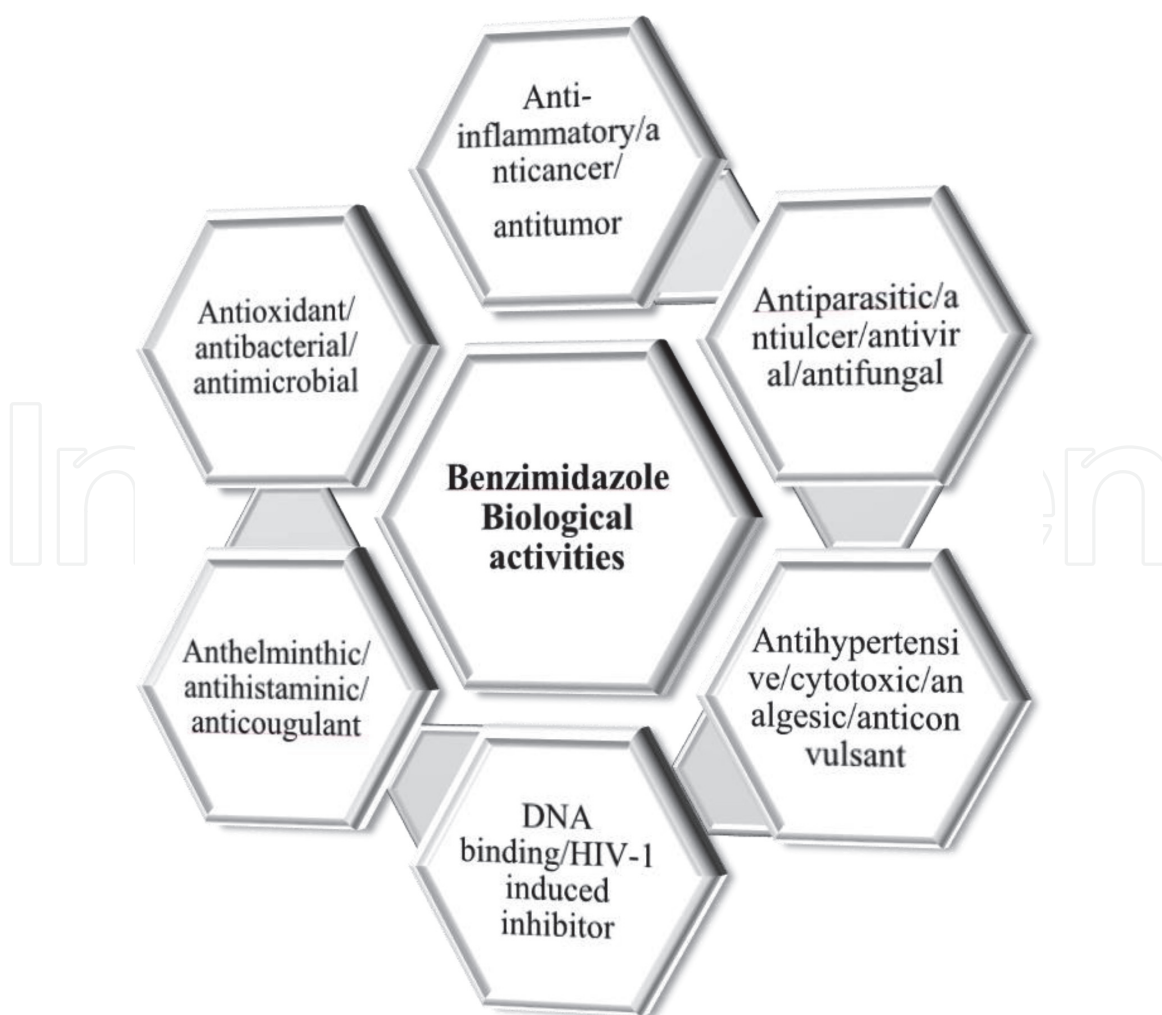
Anti-inflammatory/anticancer/

antitumor

Antioxidant/antibacterial/antimicrobial

Antiparasitic/antiulcer/antiviral/antifungal

**Benzimidazole Biological activities**

Anthelminthic/antihistaminic/anticougulant

Antihypertensive/cytotoxic/analgesic/anticonvulsant

DNA binding/HIV-1 induced inhibitor

IntechOpen